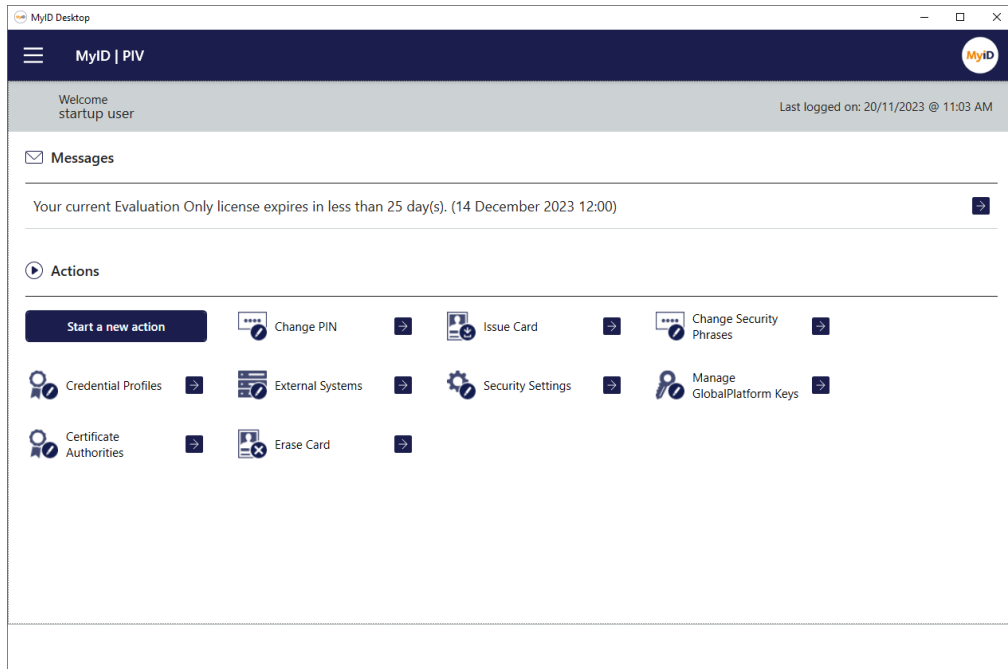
MyID Desktop

MyID | PIV

MyID

Welcome
startup user

Last logged on: 20/11/2023 @ 11:03 AM

Messages

Your current Evaluation Only license expires in less than 25 day(s). (14 December 2023 12:00)

Actions

Start a new action

Change PIN

Issue Card

Change Security Phrases

Credential Profiles

External Systems

Security Settings

Manage GlobalPlatform Keys

Certificate Authorities

Erase Card